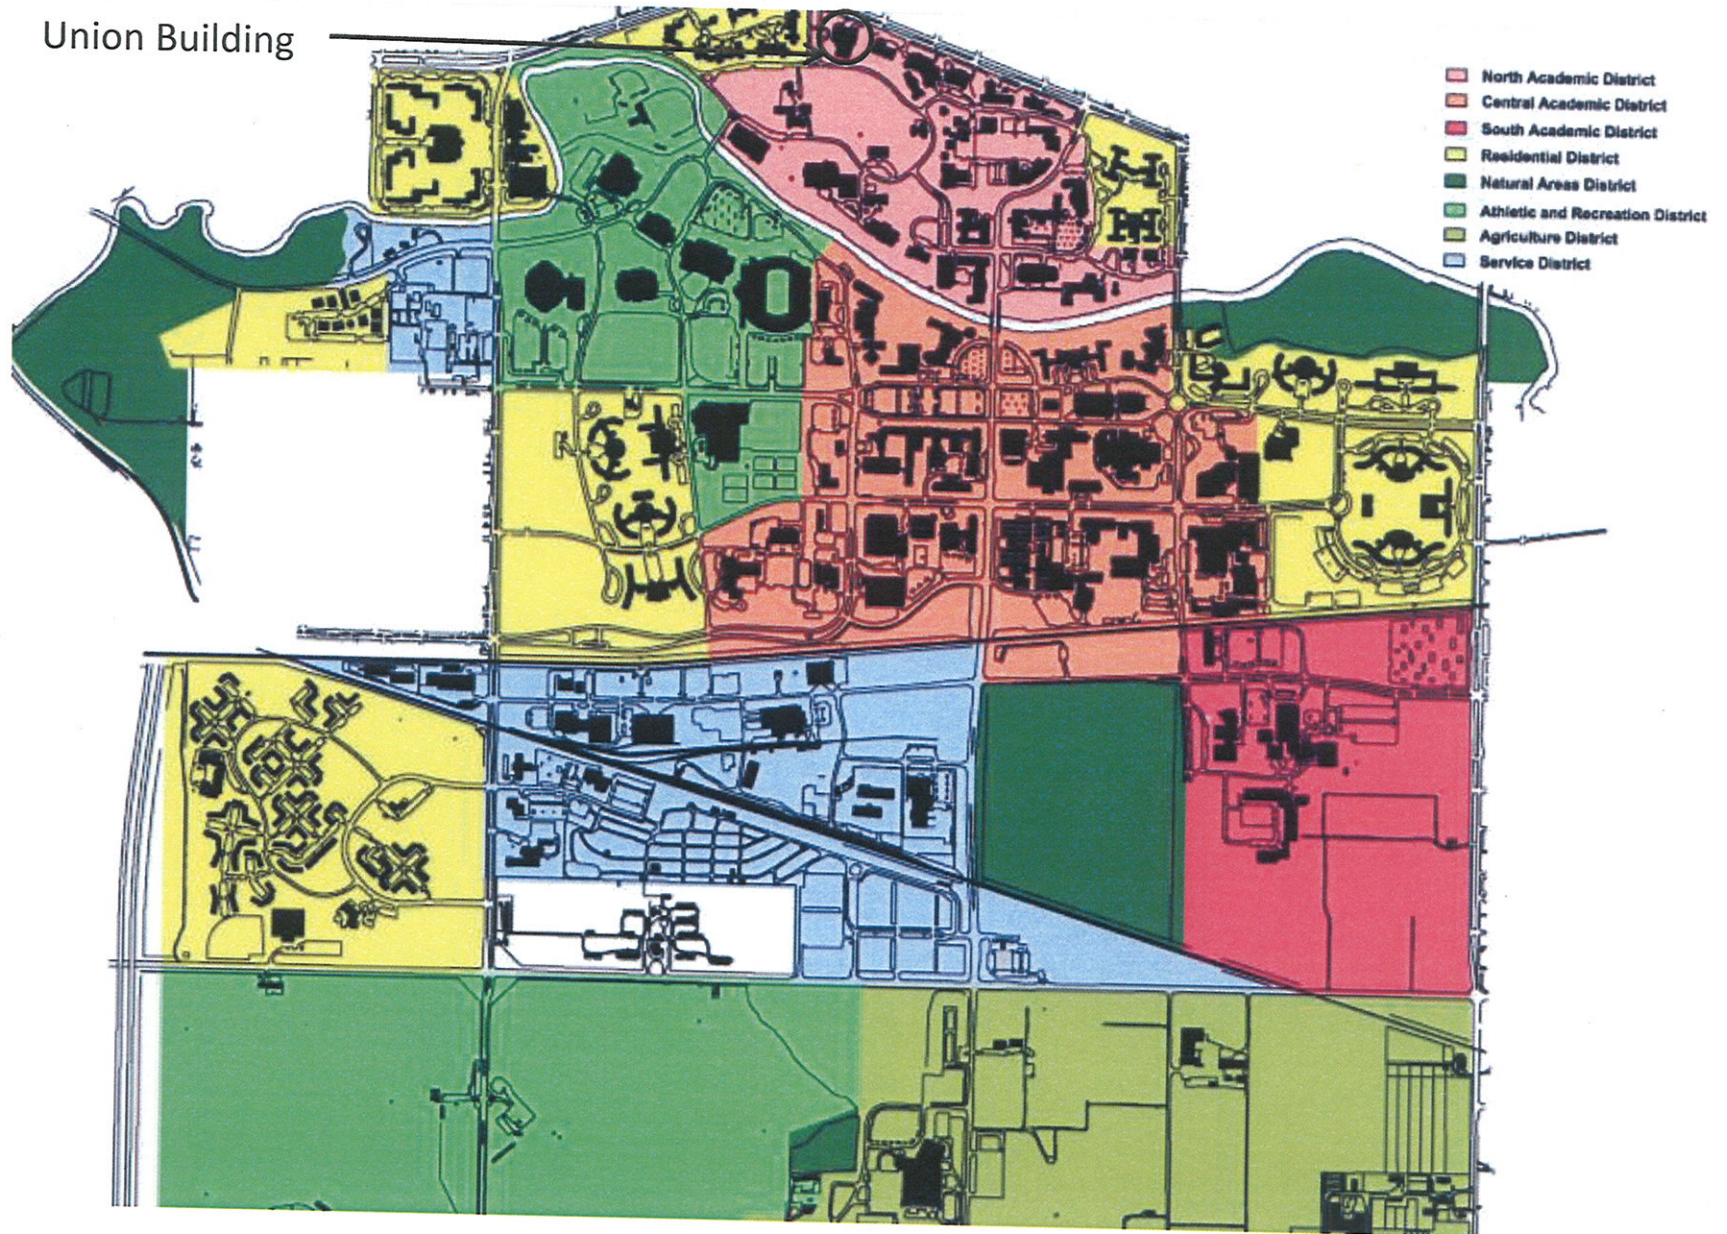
Union Building

North Academic District
Central Academic District
South Academic District
Residential District
Natural Areas District
Athletic and Recreation District
Agriculture District
Service District